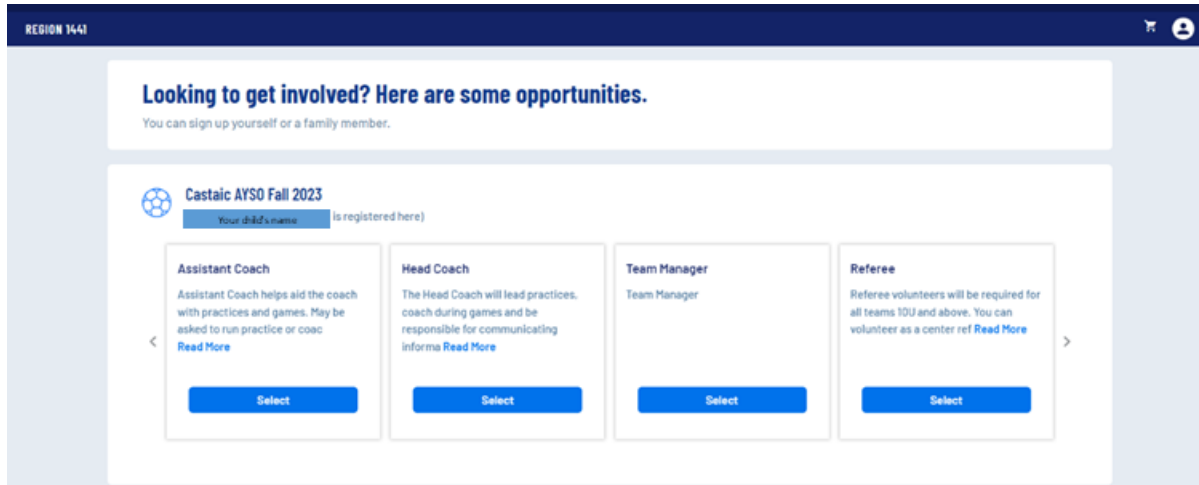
REGION 1441

Looking to get involved? Here are some opportunities.

You can sign up yourself or a family member.

Castaic AYSO Fall 2023

Your child's name is registered here)

‹

Assistant Coach

Assistant Coach helps aid the coach with practices and games. May be asked to run practice or coac Read More

Select

Head Coach

The Head Coach will lead practices, coach during games and be responsible for communicating informa Read More

Select

Team Manager

Team Manager

Select

Referee

Referee volunteers will be required for all teams 10U and above. You can volunteer as a center ref Read More

Select

›